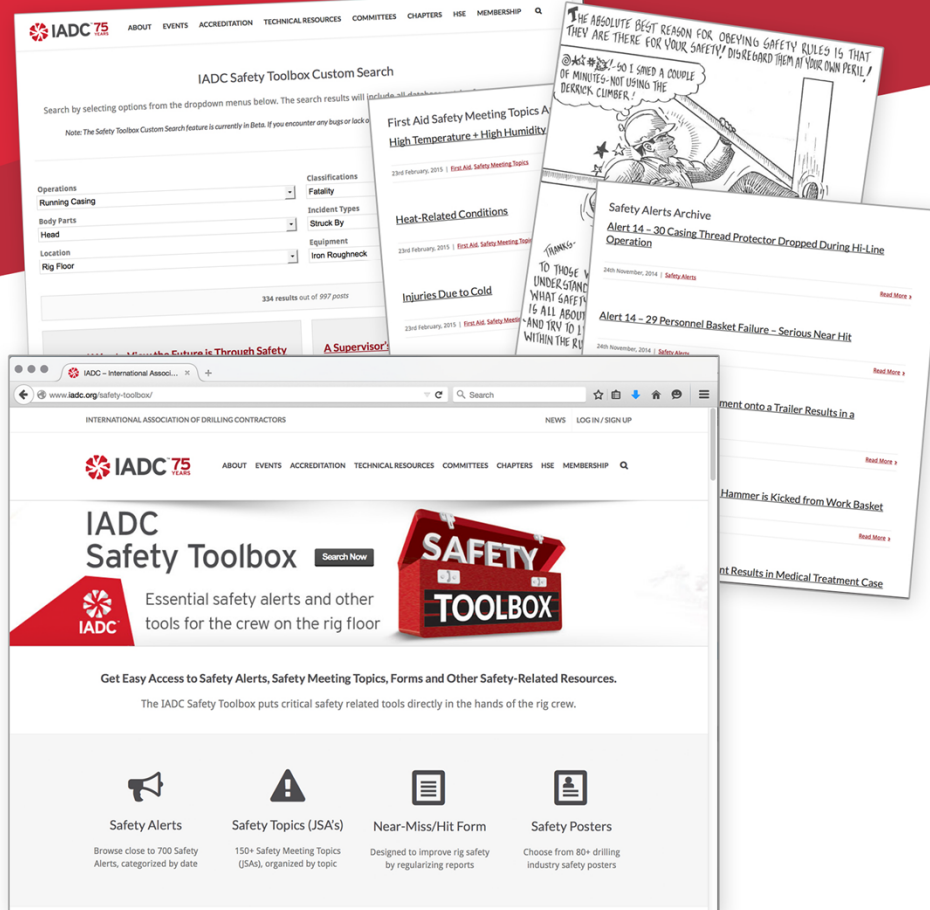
IADC 75 YEARS ABOUT EVENTS ACCREDITATION TECHNICAL RESOURCES COMMITTEES CHAPTERS HSE MEMBERSHIP

IADC Safety Toolbox Custom Search

Search by selecting options from the dropdown menus below. The search results will include all databases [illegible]

Note: The Safety Toolbox Custom Search feature is currently in Beta. If you encounter any bugs or lack o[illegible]

Operations
Running Casing
Body Parts
Head
Location
Rig Floor
Classifications
Fatality
Incident Types
Struck By
Equipment
Iron Roughneck

334 results out of 997 posts

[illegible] View the Future is Through Safety

A Supervisor's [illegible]

First Aid Safety Meeting Topics A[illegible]

High Temperature + High Humidity

23rd February, 2015 | First Aid, Safety Meeting Topics

Heat-Related Conditions

23rd February, 2015 | First Aid, Safety Meeting Topics

Injuries Due to Cold

23rd February, 2015 | First Aid, Safety Meeting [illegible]

THE ABSOLUTE BEST REASON FOR OBEYING SAFETY RULES IS THAT THEY ARE THERE FOR YOUR SAFETY! DISREGARD THEM AT YOUR OWN PERIL!

@*#%!-SO I SAVED A COUPLE OF MINUTES-NOT USING THE DERRICK CLIMBER!

THANKS-
TO THOSE W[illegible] UNDERSTAND WHAT SAFETY IS ALL ABOUT AND TRY TO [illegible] WITHIN THE R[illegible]

Safety Alerts Archive

Alert 14 – 30 Casing Thread Protector Dropped During Hi-Line Operation

24th November, 2014 | Safety Alerts

Read More ›

Alert 14 – 29 Personnel Basket Failure – Serious Near Hit

24th November, 2014 | Safety Alerts

Read More ›

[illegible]ment onto a Trailer Results in a

Read More ›

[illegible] Hammer is Kicked from Work Basket

Read More ›

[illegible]nt Results in Medical Treatment Case

IADC – International Associ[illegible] ×
www.iadc.org/safety-toolbox/
Search

INTERNATIONAL ASSOCIATION OF DRILLING CONTRACTORS
NEWS LOG IN / SIGN UP

IADC 75 YEARS ABOUT EVENTS ACCREDITATION TECHNICAL RESOURCES COMMITTEES CHAPTERS HSE MEMBERSHIP

IADC Safety Toolbox
Search Now

IADC
Essential safety alerts and other tools for the crew on the rig floor

SAFETY TOOLBOX

Get Easy Access to Safety Alerts, Safety Meeting Topics, Forms and Other Safety-Related Resources.

The IADC Safety Toolbox puts critical safety related tools directly in the hands of the rig crew.

Safety Alerts
Browse close to 700 Safety Alerts, categorized by date

Safety Topics (JSA's)
150+ Safety Meeting Topics (JSAs), organized by topic

Near-Miss/Hit Form
Designed to improve rig safety by regularizing reports

Safety Posters
Choose from 80+ drilling industry safety posters